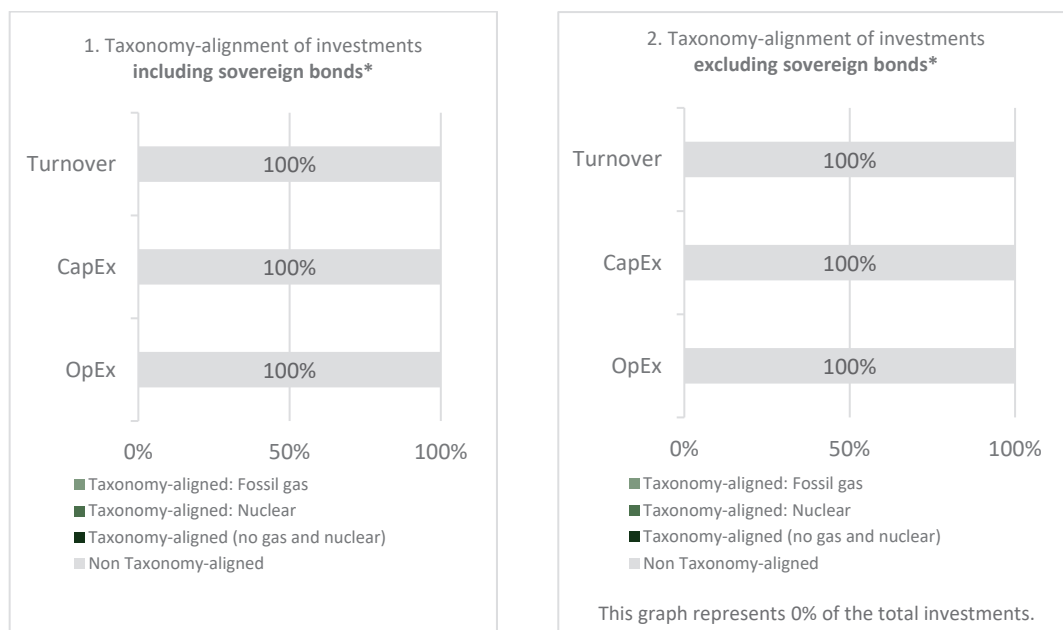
1. Taxonomy-alignment of investments **including sovereign bonds***

| | |
|---|---|
| Turnover | 100% |
| CapEx | 100% |
| OpEx | 100% |

0% 50% 100%

Taxonomy-aligned: Fossil gas
Taxonomy-aligned: Nuclear
Taxonomy-aligned (no gas and nuclear)
Non Taxonomy-aligned

2. Taxonomy-alignment of investments **excluding sovereign bonds***

| | |
|---|---|
| Turnover | 100% |
| CapEx | 100% |
| OpEx | 100% |

0% 50% 100%

Taxonomy-aligned: Fossil gas
Taxonomy-aligned: Nuclear
Taxonomy-aligned (no gas and nuclear)
Non Taxonomy-aligned

This graph represents 0% of the total investments.